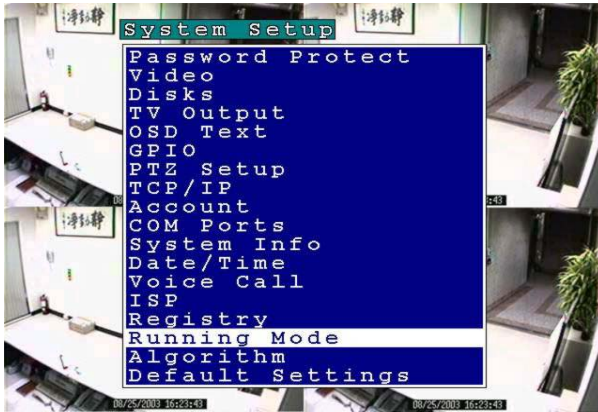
System Setup

Password Protect
Video
Disks
TV Output
OSD Text
GPIO
PTZ Setup
TCP/IP
Account
COM Ports
System Info
Date/Time
Voice Call
ISP
Registry
Running Mode
Algorithm
Default Settings

08/25/2003 16:23:43
08/25/2003 16:23:43